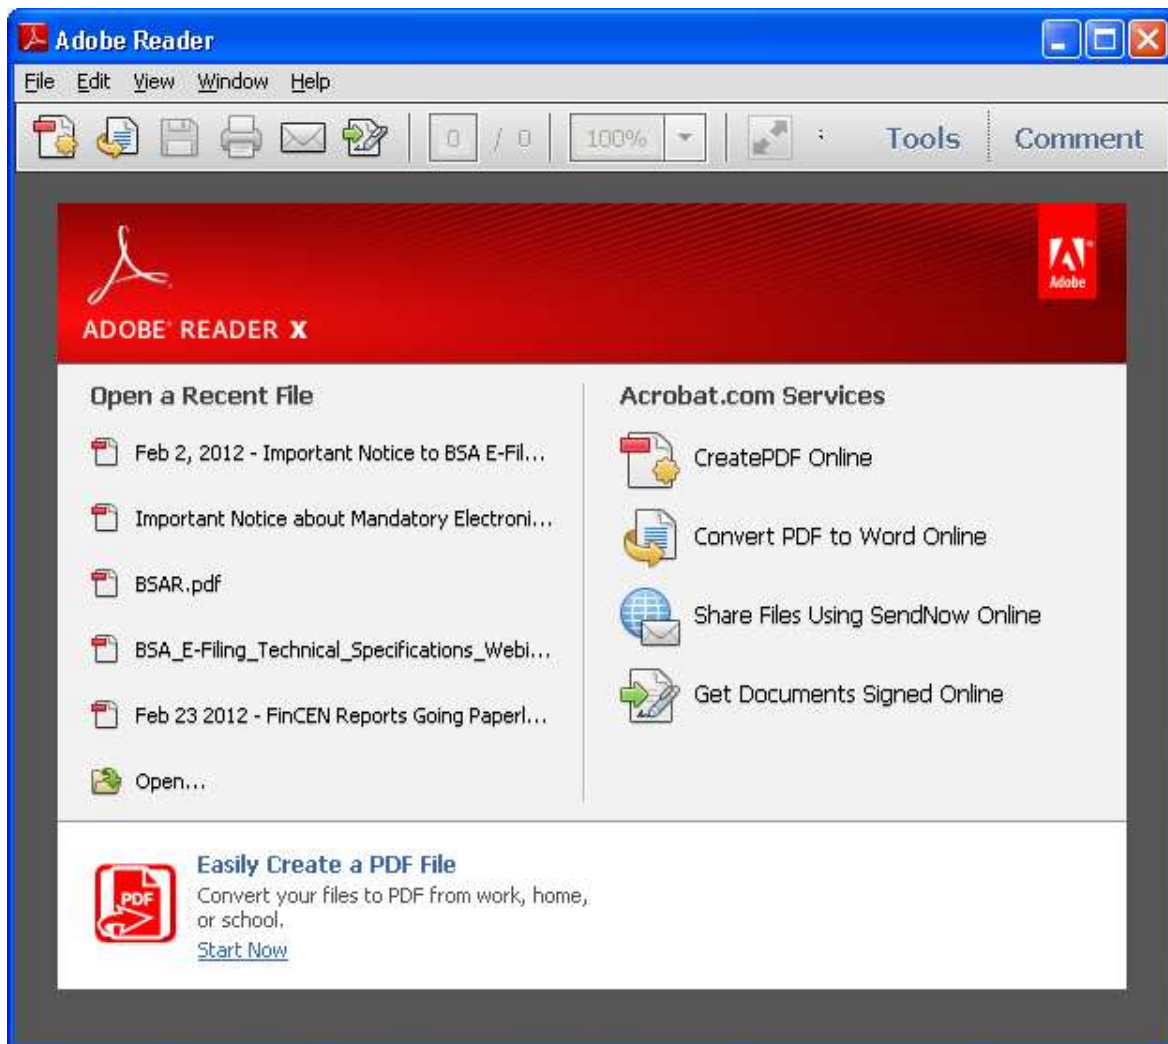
Adobe Reader

File Edit View Window Help

0 / 0 100% Tools Comment

ADOBE READER X

Adobe

Open a Recent File

Feb 2, 2012 - Important Notice to BSA E-Fil...

Important Notice about Mandatory Electroni...

BSAR.pdf

BSA_E-Filing_Technical_Specifications_Webi...

Feb 23 2012 - FinCEN Reports Going Paperl...

Open...

Acrobat.com Services

CreatePDF Online

Convert PDF to Word Online

Share Files Using SendNow Online

Get Documents Signed Online

PDF

Easily Create a PDF File

Convert your files to PDF from work, home, or school.

Start Now